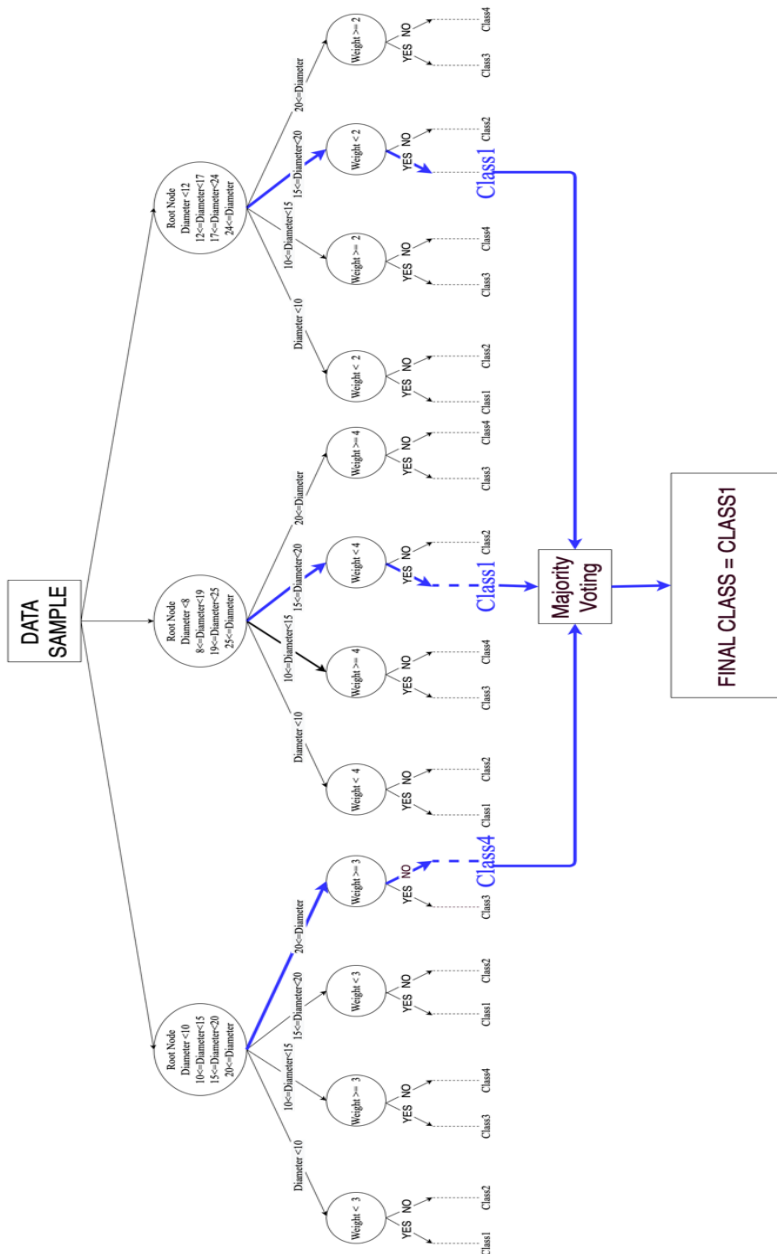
DATA SAMPLE

Root Node
Diameter <12
12<=Diameter<17
17<=Diameter<24
24<=Diameter

Diameter <10
10<=Diameter<15
15<=Diameter<20
20<=Diameter

Weight < 2
YES NO
Class1 Class2

Weight >= 2
YES NO
Class3 Class4

Weight < 2
YES NO
Class1 Class2

Weight >= 2
YES NO
Class3 Class4

Class1

Root Node
Diameter <8
8<=Diameter<19
19<=Diameter<25
25<=Diameter

Diameter <10
10<=Diameter<15
15<=Diameter<20
20<=Diameter

Weight < 4
YES NO
Class1 Class2

Weight >= 4
YES NO
Class3 Class4

Weight < 4
YES NO
Class1 Class2

Weight >= 4
YES NO
Class3 Class4

Class1

Root Node
Diameter <10
10<=Diameter<15
15<=Diameter<20
20<=Diameter

Diameter <10
10<=Diameter<15
15<=Diameter<20
20<=Diameter

Weight < 3
YES NO
Class1 Class2

Weight >= 3
YES NO
Class3 Class4

Weight < 3
YES NO
Class1 Class2

Weight >= 3
YES NO
Class3

Class4

Majority Voting

FINAL CLASS = CLASS1